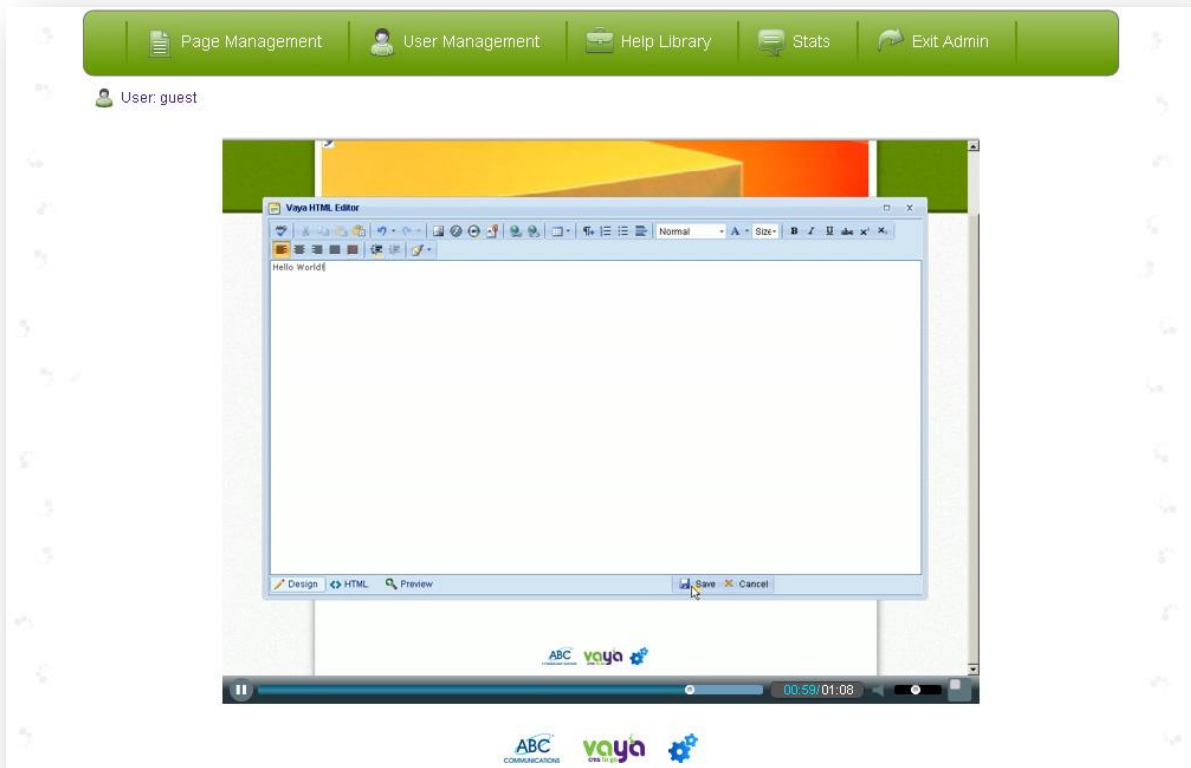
Page Management User Management Help Library Stats Exit Admin

User: guest

Vaya HTML Editor

Normal Size

Hello World!

Design HTML Preview Save Cancel

ABC vaya

00:59/01:08

ABC COMMUNICATIONS vaya